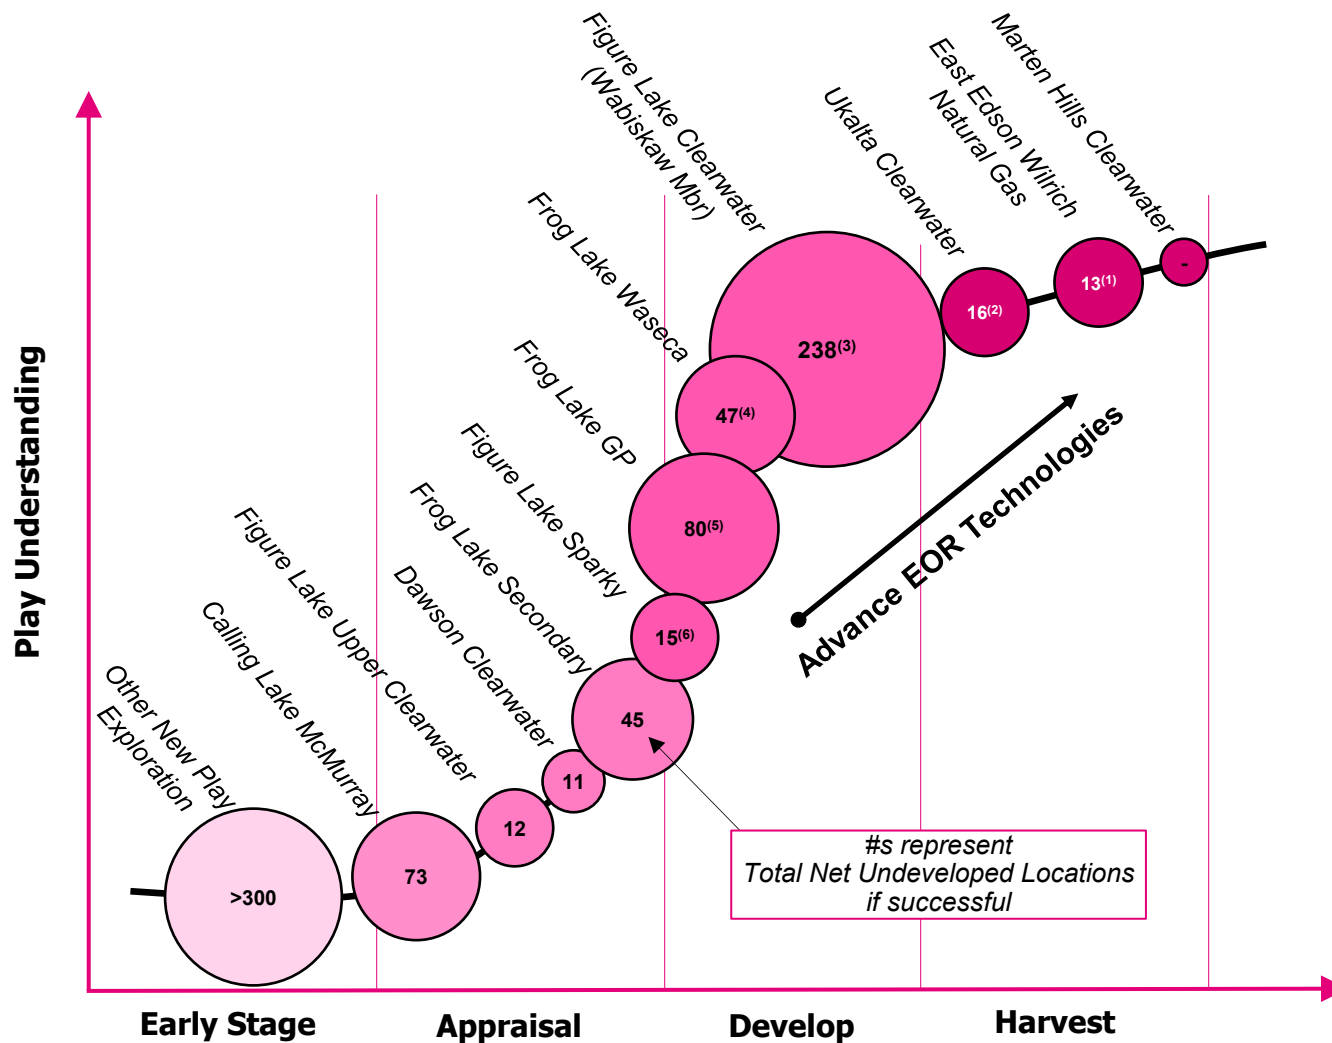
Play Understanding

Figure Lake Clearwater (Wabiskaw Mbr)
Ukalta Clearwater
East Edson Wilrich Natural Gas
Marten Hills Clearwater
Frog Lake Waseca
Frog Lake GP
Figure Lake Sparky
Frog Lake Secondary
Dawson Clearwater
Figure Lake Upper Clearwater
Calling Lake McMurray
Other New Play Exploration

$238^{(3)}$
$16^{(2)}$
$13^{(1)}$
-
$47^{(4)}$
$80^{(5)}$
$15^{(6)}$
45
11
12
73
>300

Advance EOR Technologies

#s represent
Total Net Undeveloped Locations
if successful

Early Stage
Appraisal
Develop
Harvest